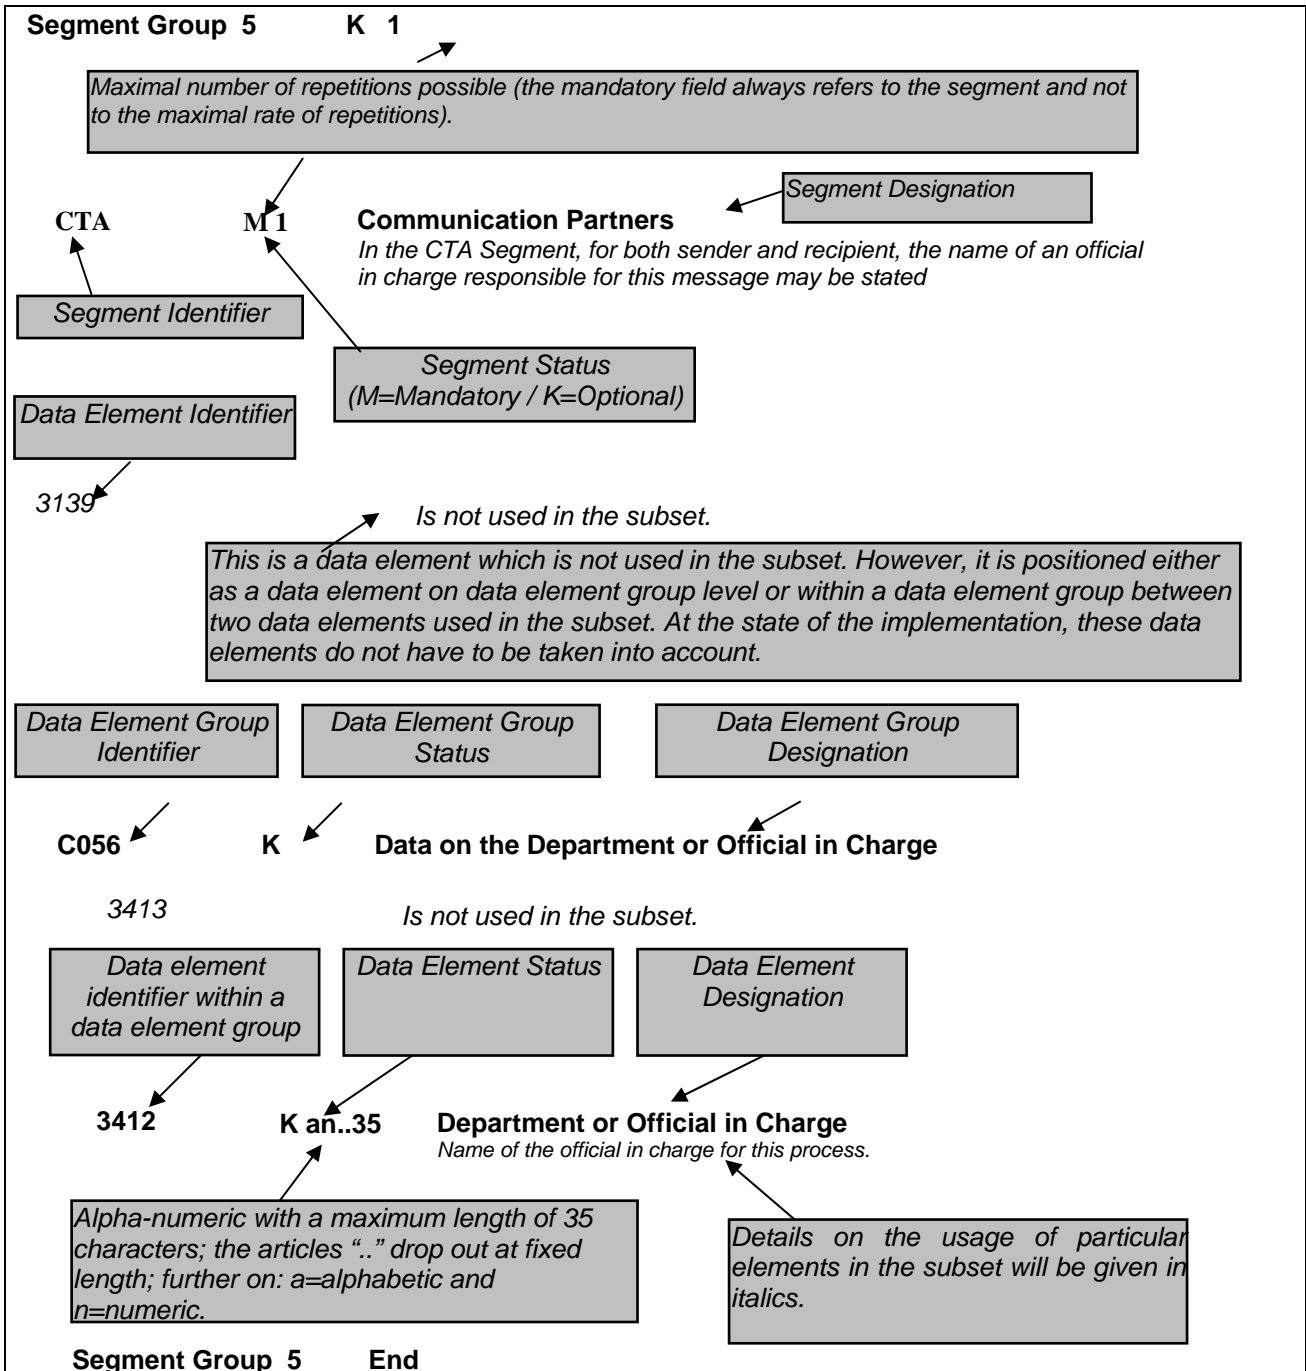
Segment Group 5 K 1

Maximal number of repetitions possible (the mandatory field always refers to the segment and not to the maximal rate of repetitions).

Segment Designation

CTA M 1 Communication Partners
In the CTA Segment, for both sender and recipient, the name of an official in charge responsible for this message may be stated

Segment Identifier

Segment Status (M=Mandatory / K=Optional)

Data Element Identifier

3139 Is not used in the subset.

This is a data element which is not used in the subset. However, it is positioned either as a data element on data element group level or within a data element group between two data elements used in the subset. At the state of the implementation, these data elements do not have to be taken into account.

Data Element Group Identifier

Data Element Group Status

Data Element Group Designation

C056 K Data on the Department or Official in Charge

3413 Is not used in the subset.

Data element identifier within a data element group

Data Element Status

Data Element Designation

3412 K an..35 Department or Official in Charge
Name of the official in charge for this process.

Alpha-numeric with a maximum length of 35 characters; the articles ".." drop out at fixed length; further on: a=alphabetic and n=numeric.

Details on the usage of particular elements in the subset will be given in italics.

Segment Group 5 End